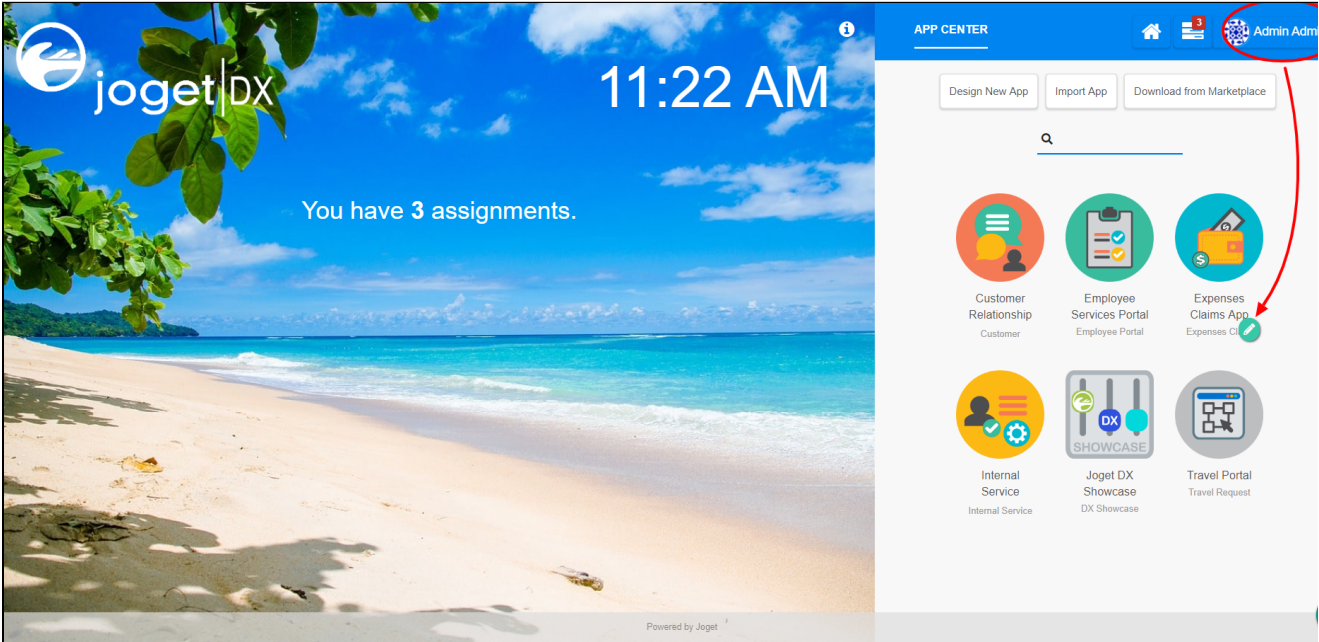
joget|DX

11:22 AM

You have **3** assignments.

APP CENTER

3

Admin Adm

Design New App

Import App

Download from Marketplace

Customer Relationship
Customer

Employee Services Portal
Employee Portal

Expenses Claims App
Expenses Cl

Internal Service
Internal Service

DX
SHOWCASE

Joget DX Showcase
DX Showcase

Travel Portal
Travel Request

Powered by Joget